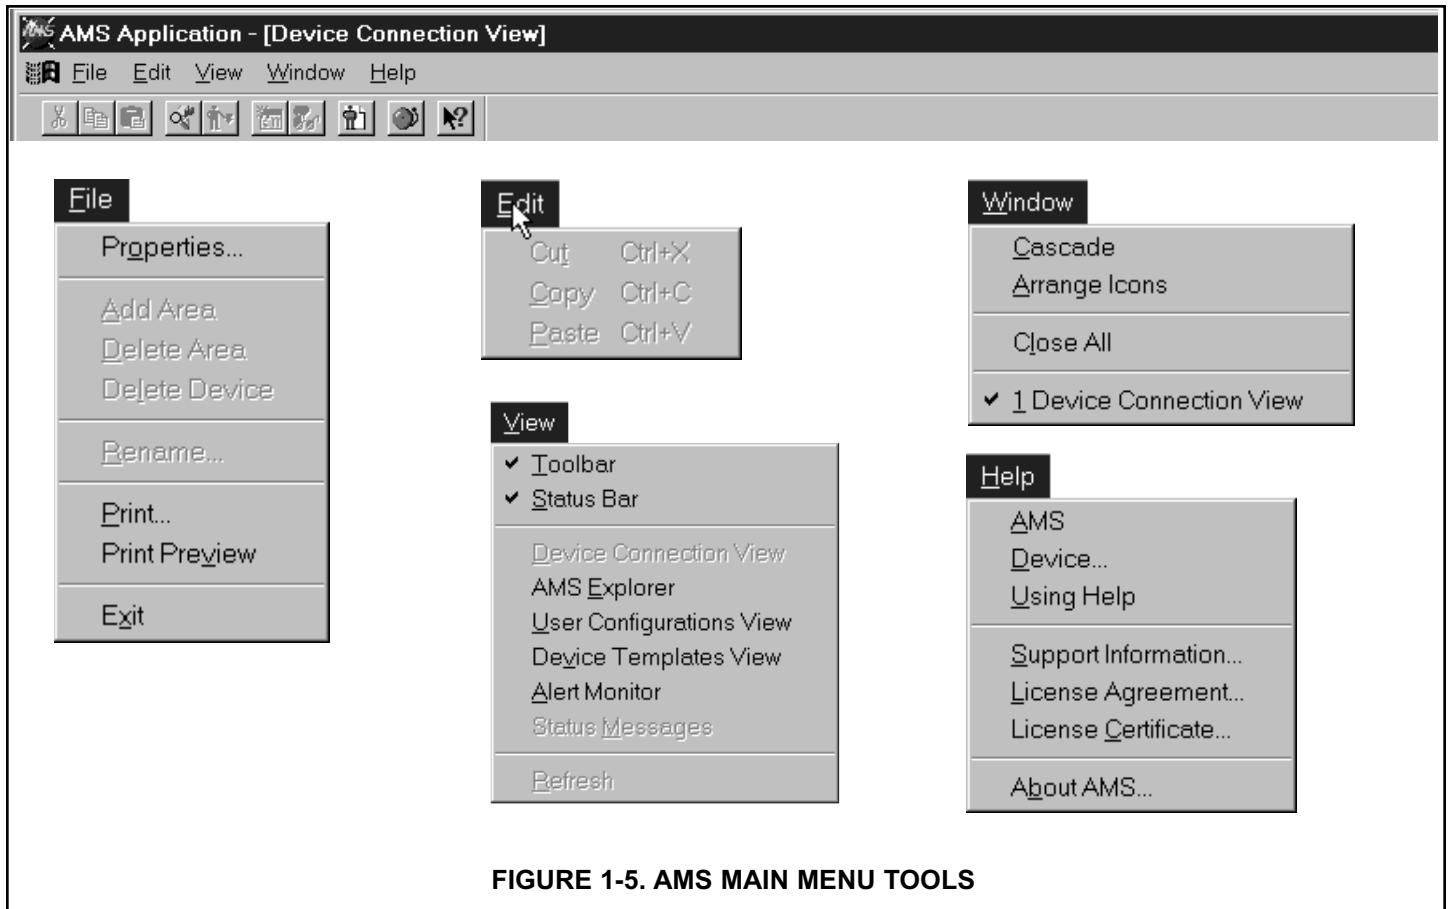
AMS Application - [Device Connection View]

File Edit View Window Help

File
Properties...
Add Area
Delete Area
Delete Device
Rename...
Print...
Print Preview
Exit

Edit
Cut Ctrl+X
Copy Ctrl+C
Paste Ctrl+V

View
✔ Toolbar
✔ Status Bar
Device Connection View
AMS Explorer
User Configurations View
Device Templates View
Alert Monitor
Status Messages
Refresh

Window
Cascade
Arrange Icons
Close All
✔ 1 Device Connection View

Help
AMS
Device...
Using Help
Support Information...
License Agreement...
License Certificate...
About AMS...

FIGURE 1-5. AMS MAIN MENU TOOLS